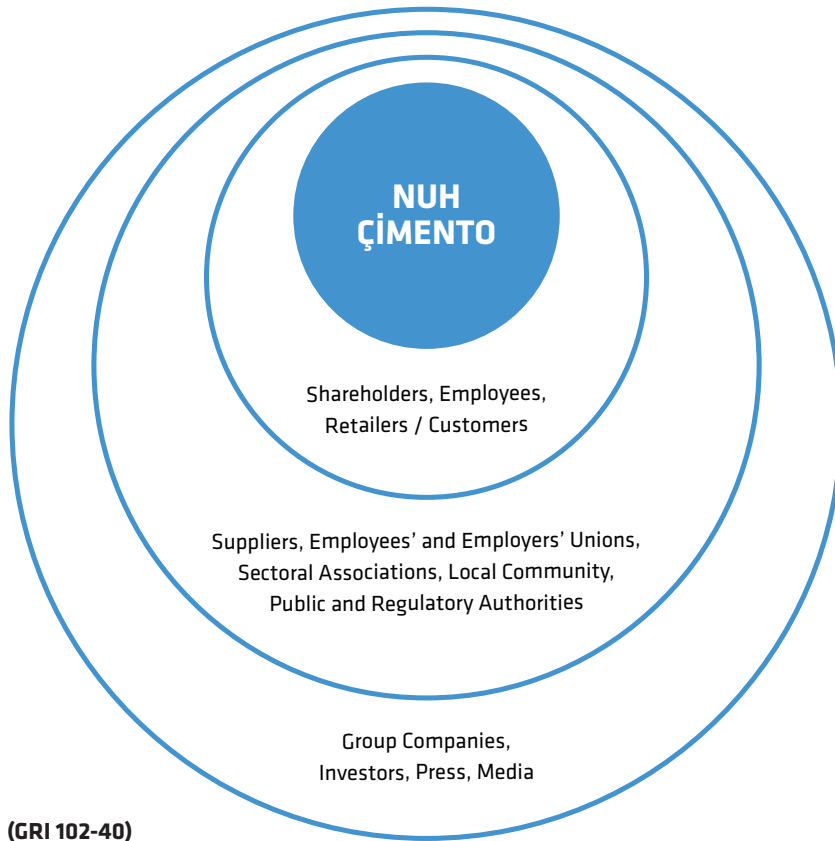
NUH ÇİMENTO

Shareholders, Employees, Retailers / Customers

Suppliers, Employees' and Employers' Unions, Sectoral Associations, Local Community, Public and Regulatory Authorities

Group Companies, Investors, Press, Media

(GRI 102-40)